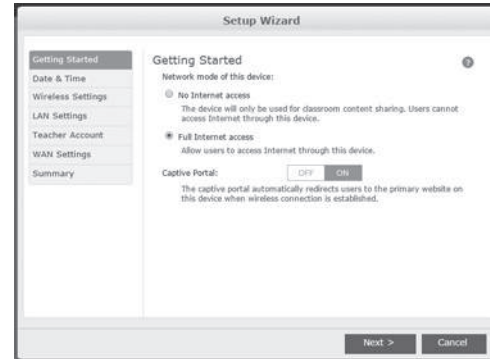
Setup Wizard

Getting Started
Date & Time
Wireless Settings
LAN Settings
Teacher Account
WAN Settings
Summary

Getting Started

Network mode of this device:

No Internet access

The device will only be used for classroom content sharing. Users cannot access Internet through this device.

Full Internet access

Allow users to access Internet through this device.

Captive Portal: OFF ON

The captive portal automatically redirects users to the primary website on this device when wireless connection is established.

Next >
Cancel